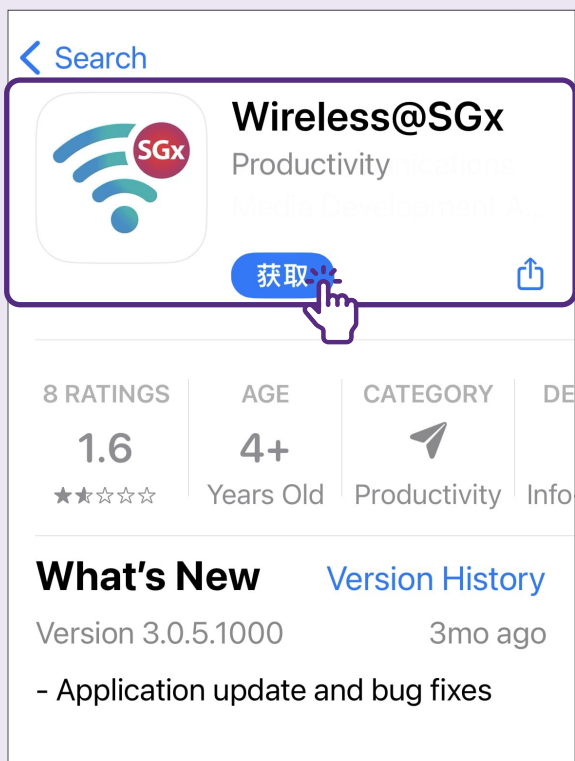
< Search

SGx

Wireless@SGx
Productivity
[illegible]
Media Development A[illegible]

获取

8 RATINGS
1.6
★★☆☆☆

AGE
4+
Years Old

CATEGORY
Productivity

DE
Info

What's New
Version History
Version 3.0.5.1000
3mo ago
- Application update and bug fixes